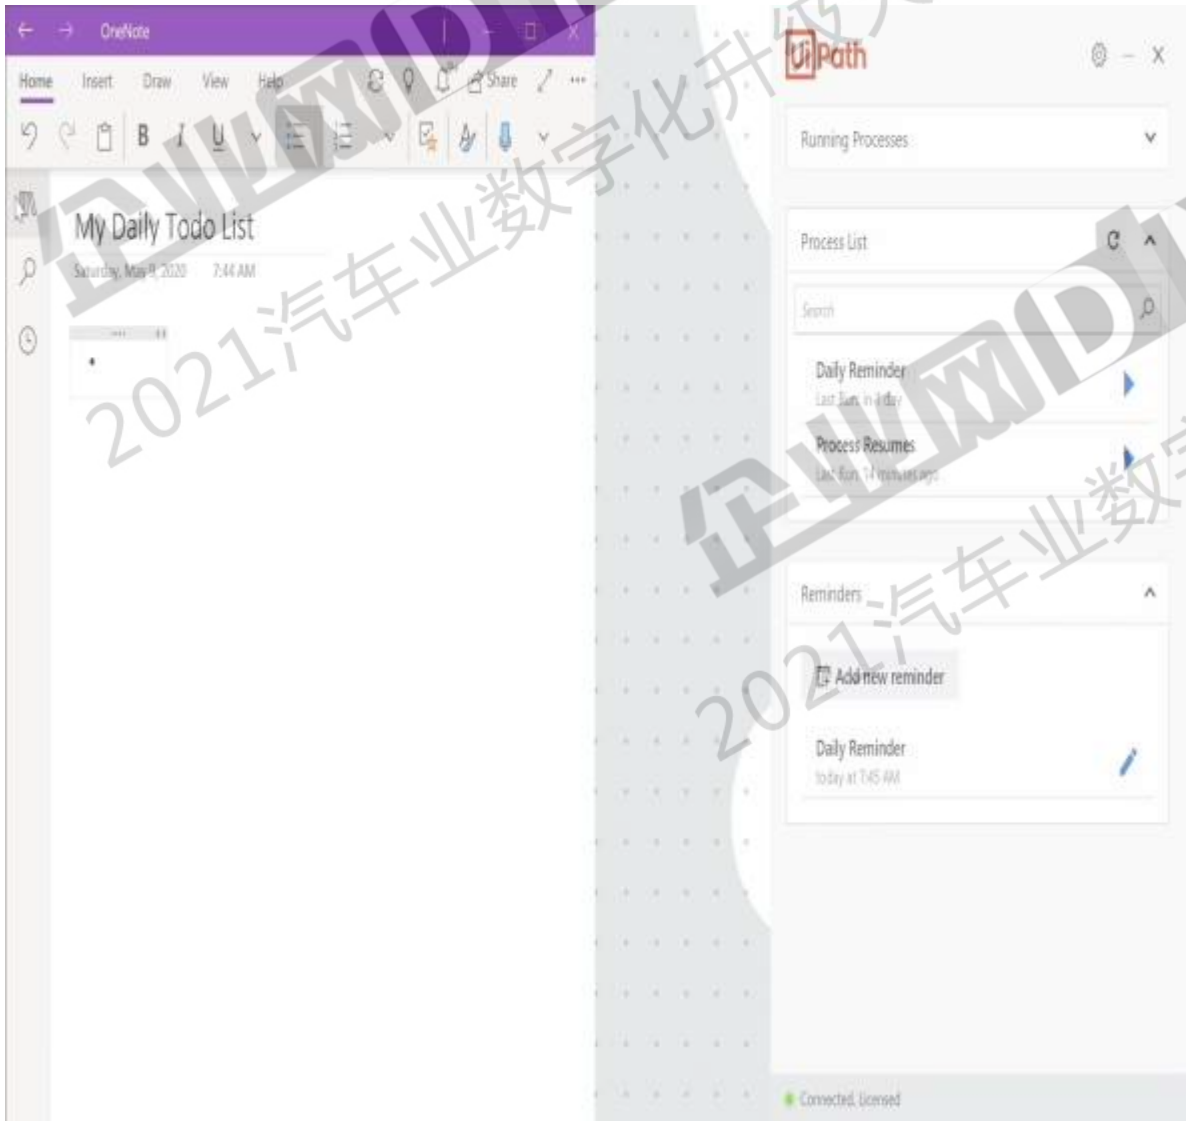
OneNote

Home Insert Draw View Help Share

My Daily Todo List

Saturday, May 9, 2020 7:44 AM

UiPath

Running Processes

Process List

Search

Daily Reminder
Last Run: in 1 day

Process Resumes
Last Run: 14 minutes ago

Reminders

Add new reminder

Daily Reminder
today at 7:45 AM

Connected, Licensed

企业网D
2021汽车业数字化升级大
企业网D
2021汽车业数字